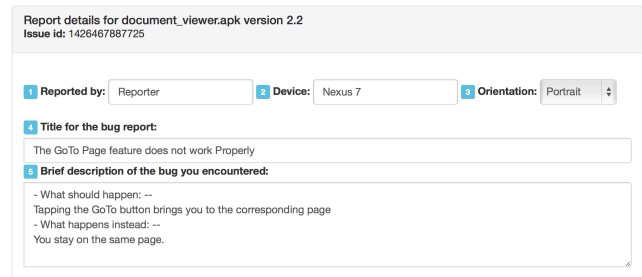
Report details for document_viewer.apk version 2.2
Issue id: 1426467887725

1 Reported by: Reporter
2 Device: Nexus 7
3 Orientation: Portrait

4 Title for the bug report:
The GoTo Page feature does not work Properly

5 Brief description of the bug you encountered:
- What should happen: --
Tapping the GoTo button brings you to the corresponding page
- What happens instead: --
You stay on the same page.